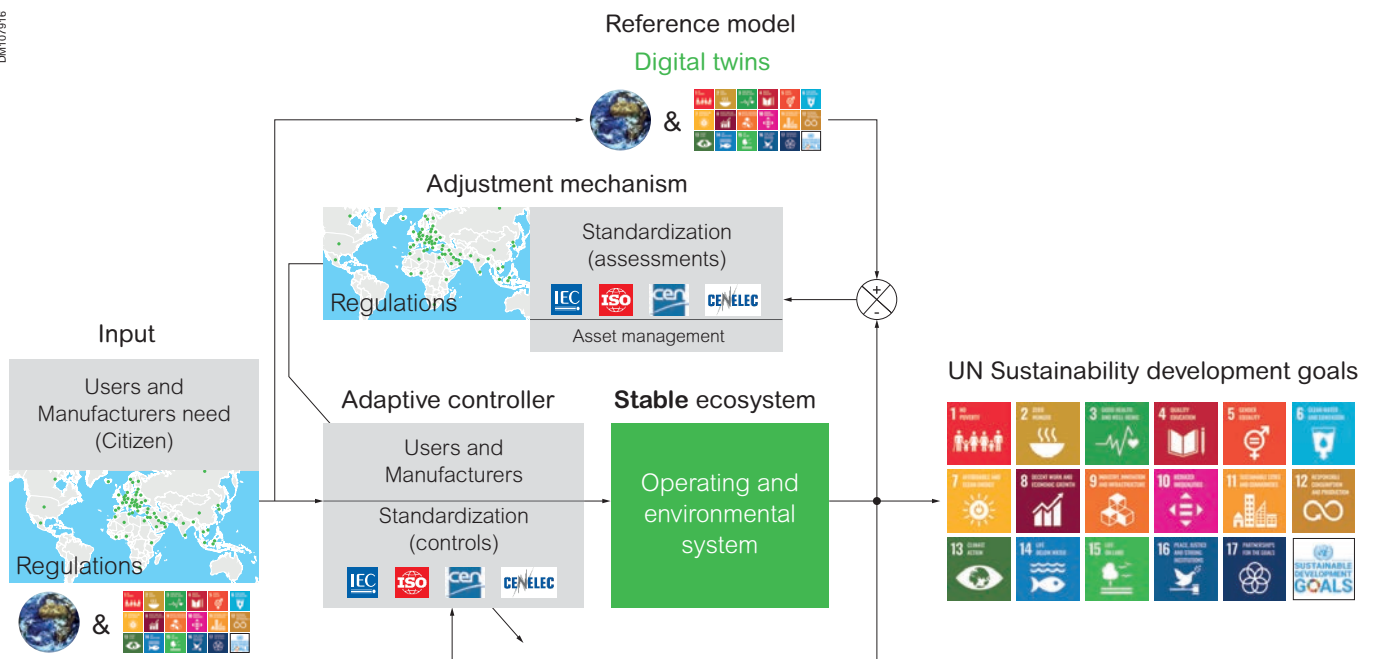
DM10/916

Reference model

Digital twins

&

Adjustment mechanism

Standardization (assessments)

Regulations

IEC ISO cen CENELEC

Asset management

Input

Users and Manufacturers need (Citizen)

Regulations

&

Adaptive controller

Users and Manufacturers

Standardization (controls)

IEC ISO cen CENELEC

**Stable** ecosystem

Operating and environmental system

+
-

UN Sustainability development goals

1 NO POVERTY
2 ZERO HUNGER
3 GOOD HEALTH AND WELL-BEING
4 QUALITY EDUCATION
5 GENDER EQUALITY
6 CLEAN WATER AND SANITATION
7 AFFORDABLE AND CLEAN ENERGY
8 DECENT WORK AND ECONOMIC GROWTH
9 INDUSTRY, INNOVATION AND INFRASTRUCTURE
10 REDUCED INEQUALITIES
11 SUSTAINABLE CITIES AND COMMUNITIES
12 RESPONSIBLE CONSUMPTION AND PRODUCTION
13 CLIMATE ACTION
14 LIFE BELOW WATER
15 LIFE ON LAND
16 PEACE, JUSTICE AND STRONG INSTITUTIONS
17 PARTNERSHIPS FOR THE GOALS
SUSTAINABLE DEVELOPMENT GOALS